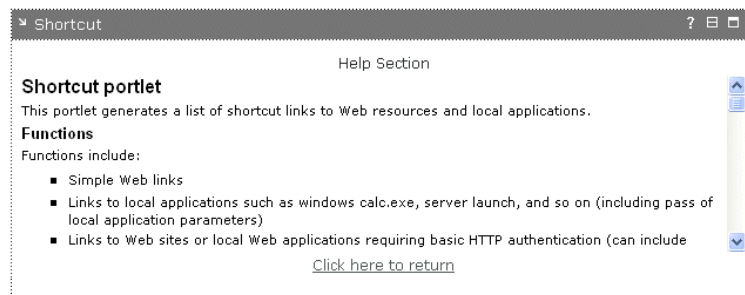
Shortcut

? ⊟ ⊡

Help Section

Shortcut portlet

This portlet generates a list of shortcut links to Web resources and local applications.

Functions

Functions include:

- Simple Web links
- Links to local applications such as windows calc.exe, server launch, and so on (including pass of local application parameters)
- Links to Web sites or local Web applications requiring basic HTTP authentication (can include

Click here to return